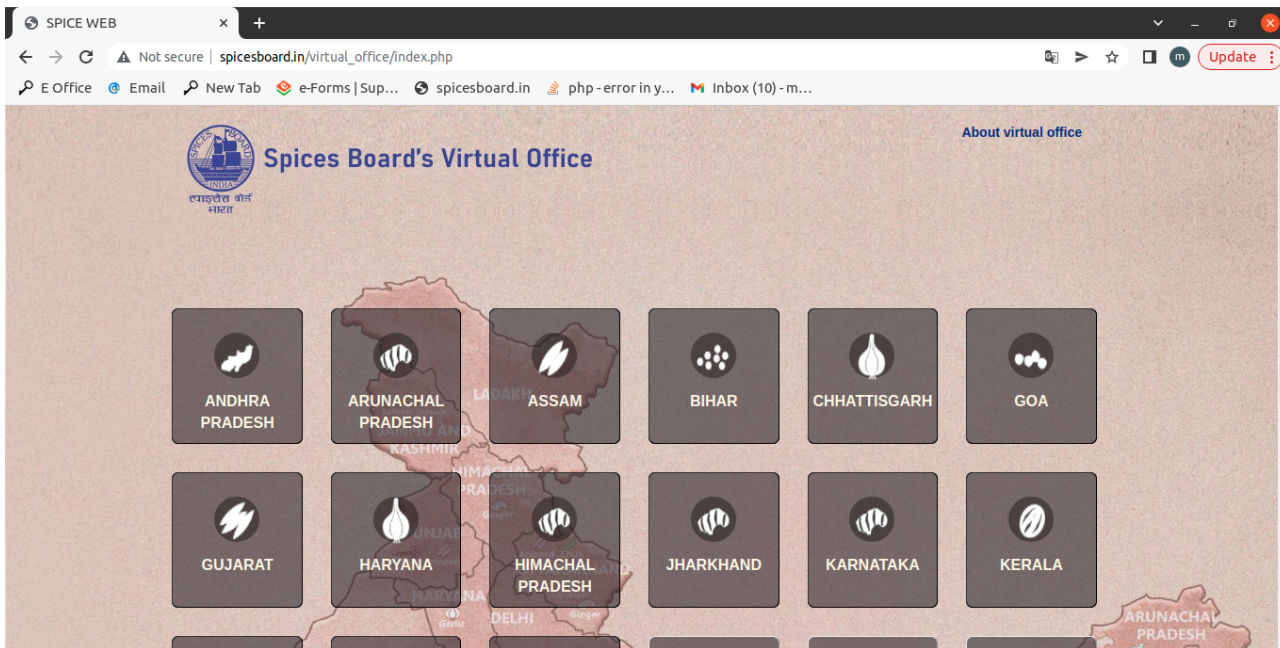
SPICE WEB ×
+
Not secure | spicesboard.in/virtual_office/index.php
Update
E Office Email New Tab e-Forms | Sup... spicesboard.in php - error in y... Inbox (10) - m...

SPICES BOARD INDIA
स्पाइसेस बोर्ड भारत
Spices Board's Virtual Office
About virtual office

ANDHRA PRADESH
ARUNACHAL PRADESH
ASSAM
BIHAR
CHHATTISGARH
GOA
GUJARAT
HARYANA
HIMACHAL PRADESH
JHARKHAND
KARNATAKA
KERALA

LADAKH
JAMMU AND KASHMIR
HIMACHAL PRADESH
PUNJAB
HARYANA
DELHI
Ginger
Garlic
ARUNACHAL PRADESH